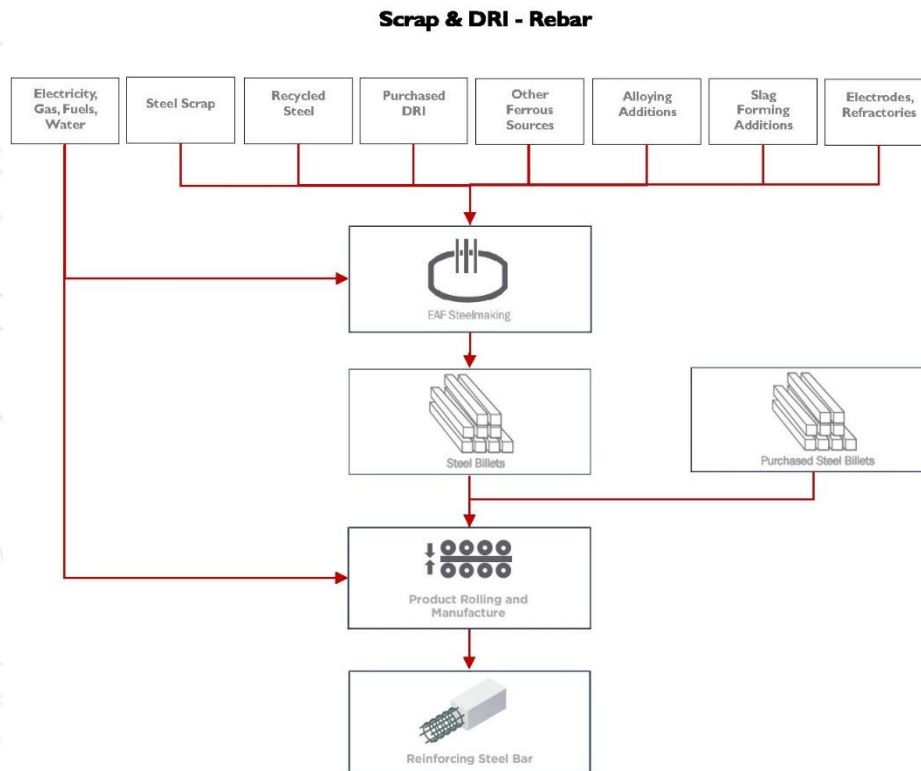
Scrap & DRI - Rebar

Electricity, Gas, Fuels, Water

Steel Scrap

Recycled Steel

Purchased DRI

Other Ferrous Sources

Alloying Additions

Slag Forming Additions

Electrodes, Refractories

EAF Steelmaking

Steel Billets

Purchased Steel Billets

Product Rolling and Manufacture

Reinforcing Steel Bar